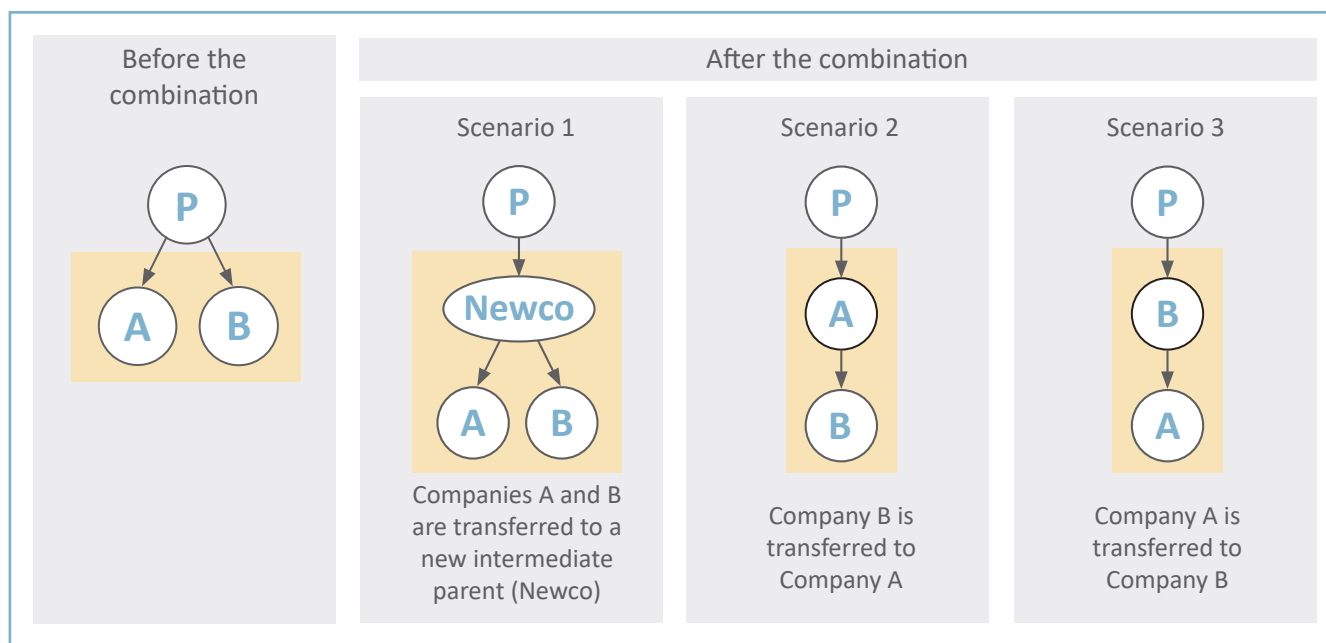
Before the combination

P

A

B

After the combination

Scenario 1

P

Newco

A

B

Companies A and B are transferred to a new intermediate parent (Newco)

Scenario 2

P

A

B

Company B is transferred to Company A

Scenario 3

P

B

A

Company A is transferred to Company B